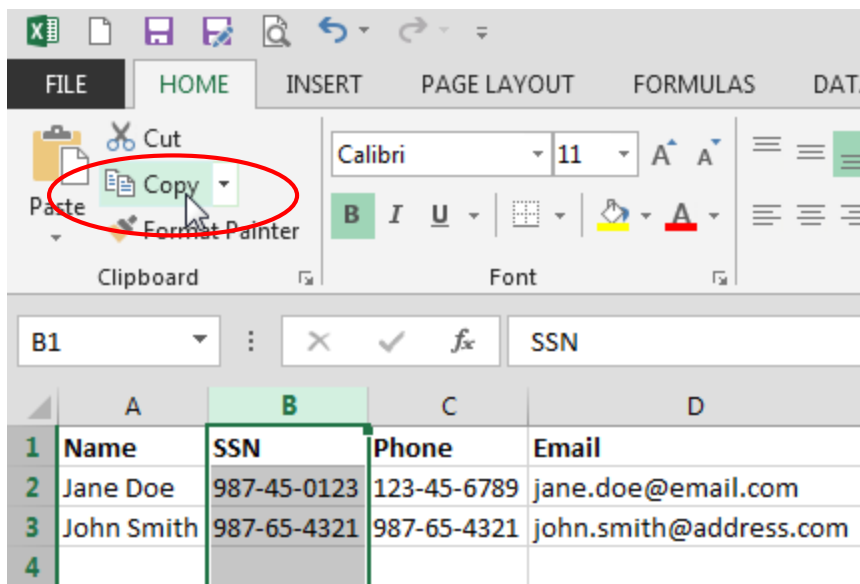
FILE HOME INSERT PAGE LAYOUT FORMULAS DAT

Cut
Copy
Paste
Format Painter
Clipboard

Calibri 11
A A
B I U
A
Font

B1
$f_x$
SSN

| | A | B | C | D |
|---|---|---|---|---|
| 1 | Name | SSN | Phone | Email |
| 2 | Jane Doe | 987-45-0123 | 123-45-6789 | jane.doe@email.com |
| 3 | John Smith | 987-65-4321 | 987-65-4321 | john.smith@address.com |
| 4 | | | | |